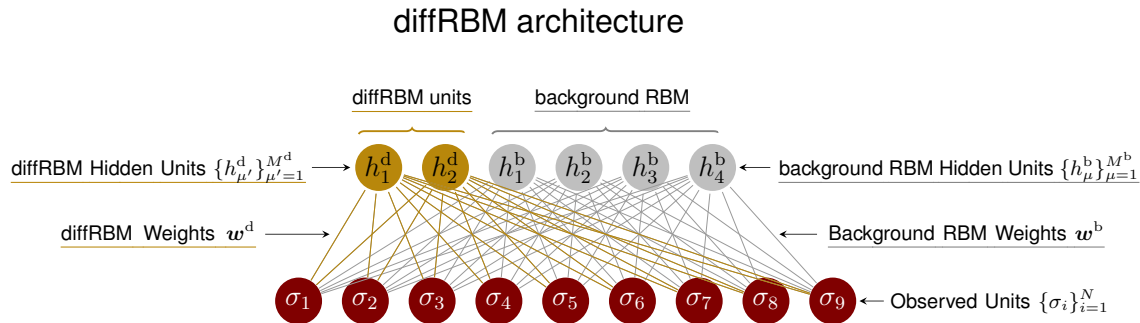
diffRBM architecture

diffRBM units

background RBM

diffRBM Hidden Units $\{h^{\mathrm{d}}_{\mu'}\}_{\mu'=1}^{M^{\mathrm{d}}}$

$h^{\mathrm{d}}_1$ $h^{\mathrm{d}}_2$ $h^{\mathrm{b}}_1$ $h^{\mathrm{b}}_2$ $h^{\mathrm{b}}_3$ $h^{\mathrm{b}}_4$

background RBM Hidden Units $\{h^{\mathrm{b}}_{\mu}\}_{\mu=1}^{M^{\mathrm{b}}}$

diffRBM Weights $\boldsymbol{w}^{\mathrm{d}}$

Background RBM Weights $\boldsymbol{w}^{\mathrm{b}}$

$\sigma_1$ $\sigma_2$ $\sigma_3$ $\sigma_4$ $\sigma_5$ $\sigma_6$ $\sigma_7$ $\sigma_8$ $\sigma_9$

Observed Units $\{\sigma_i\}_{i=1}^{N}$